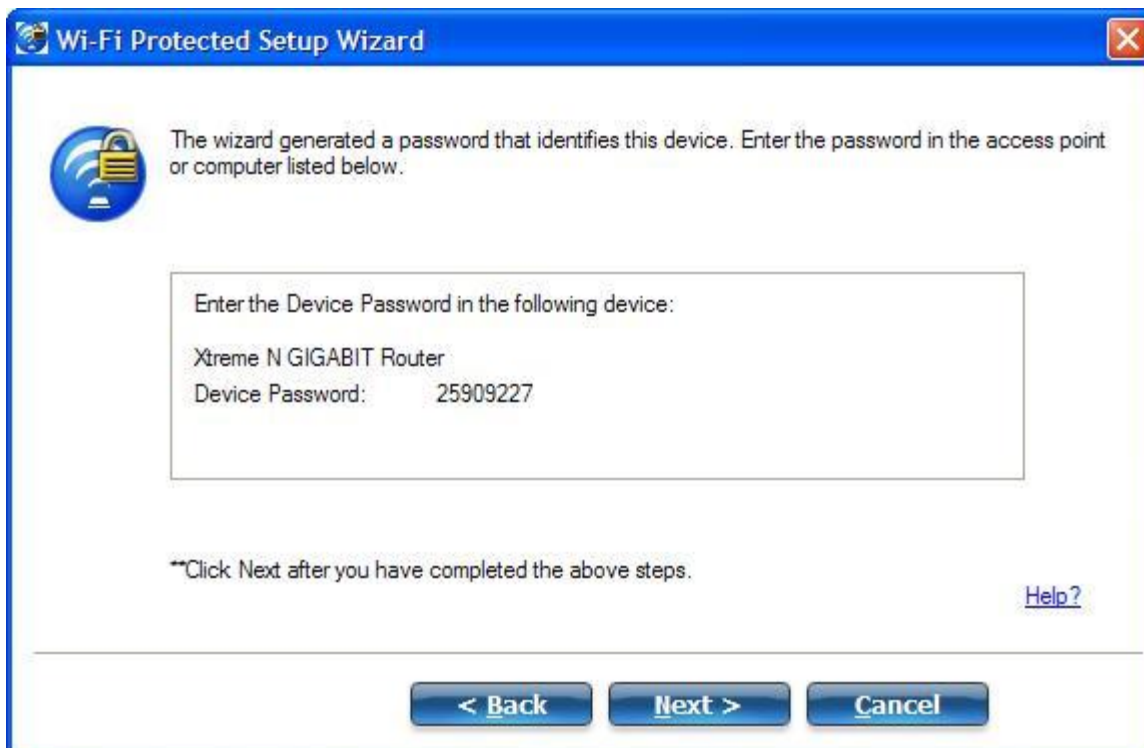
Wi-Fi Protected Setup Wizard

The wizard generated a password that identifies this device. Enter the password in the access point or computer listed below.

Enter the Device Password in the following device:

Xtreme N GIGABIT Router
Device Password: 25909227

**Click Next after you have completed the above steps.

Help?

< Back
Next >
Cancel